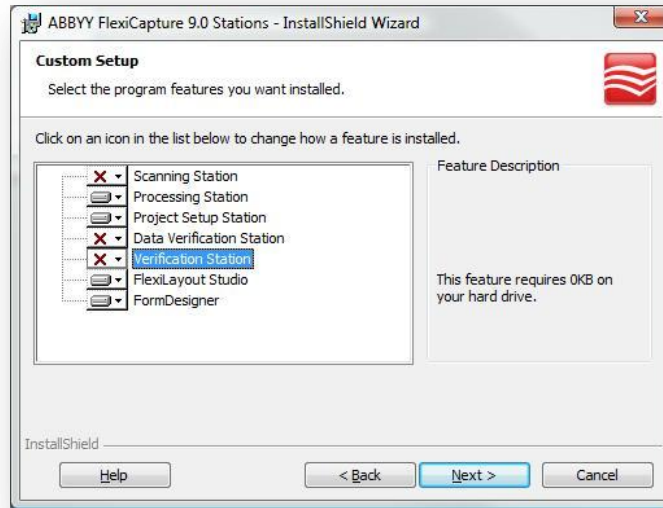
ABBYY FlexiCapture 9.0 Stations - InstallShield Wizard

Custom Setup

Select the program features you want installed.

Click on an icon in the list below to change how a feature is installed.

Scanning Station
Processing Station
Project Setup Station
Data Verification Station
Verification Station
FlexiLayout Studio
FormDesigner

Feature Description

This feature requires 0KB on your hard drive.

InstallShield

Help

< Back

Next >

Cancel